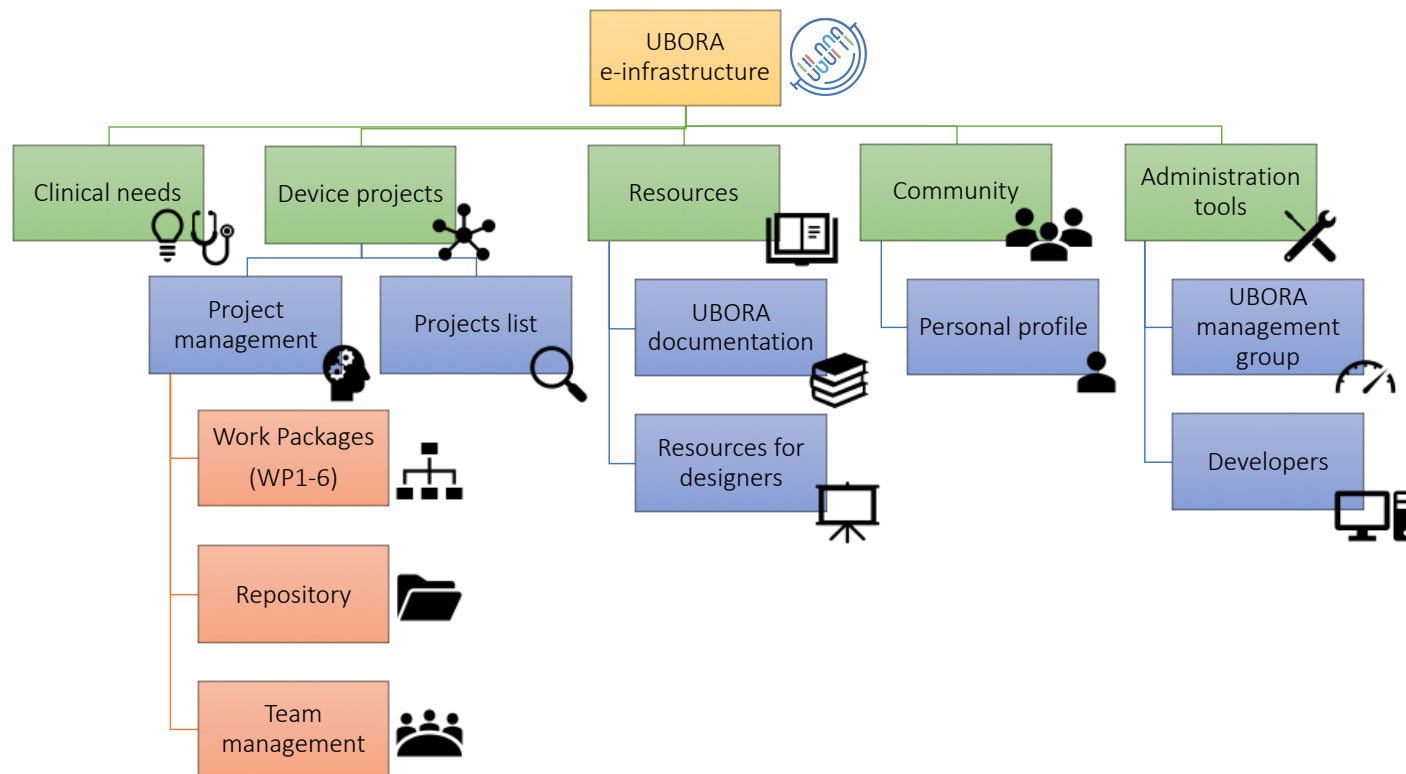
UBORA e-infrastructure

Clinical needs

Device projects

Project management

Projects list

Work Packages (WP1-6)

Repository

Team management

Resources

UBORA documentation

Resources for designers

Community

Personal profile

Administration tools

UBORA management group

Developers